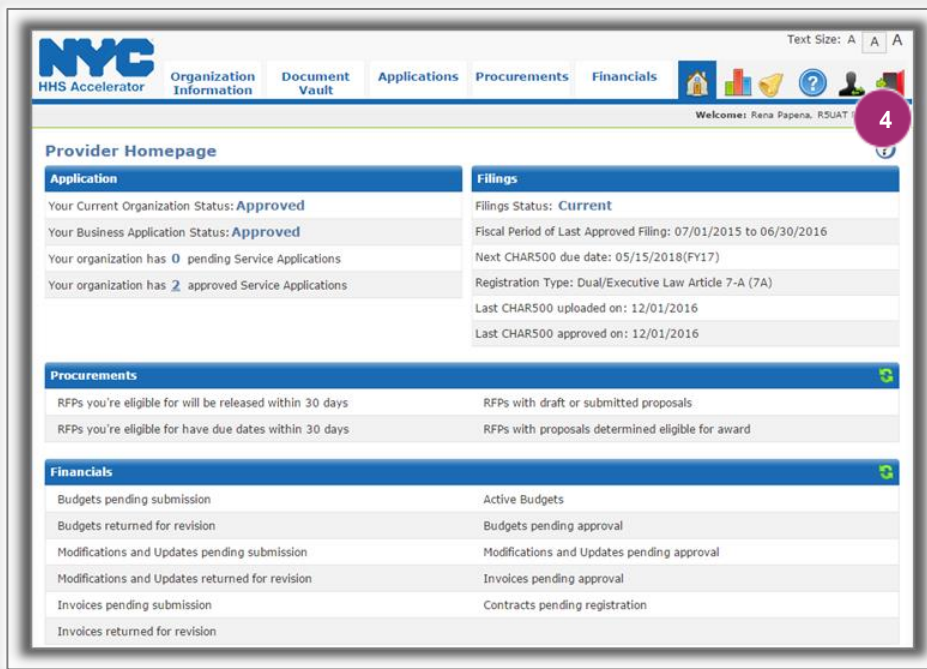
Text Size: A A A

NYC
HHS Accelerator

Organization Information | Document Vault | Applications | Procurements | Financials

Welcome: Rena Papena, R5UAT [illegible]

4

Provider Homepage

Application

Your Current Organization Status: Approved

Your Business Application Status: Approved

Your organization has 0 pending Service Applications

Your organization has 2 approved Service Applications

Filings

Filings Status: Current

Fiscal Period of Last Approved Filing: 07/01/2015 to 06/30/2016

Next CHAR500 due date: 05/15/2018(FY17)

Registration Type: Dual/Executive Law Article 7-A (7A)

Last CHAR500 uploaded on: 12/01/2016

Last CHAR500 approved on: 12/01/2016

Procurements

RFPs you're eligible for will be released within 30 days

RFPs you're eligible for have due dates within 30 days

RFPs with draft or submitted proposals

RFPs with proposals determined eligible for award

Financials

Budgets pending submission

Budgets returned for revision

Modifications and Updates pending submission

Modifications and Updates returned for revision

Invoices pending submission

Invoices returned for revision

Active Budgets

Budgets pending approval

Modifications and Updates pending approval

Invoices pending approval

Contracts pending registration